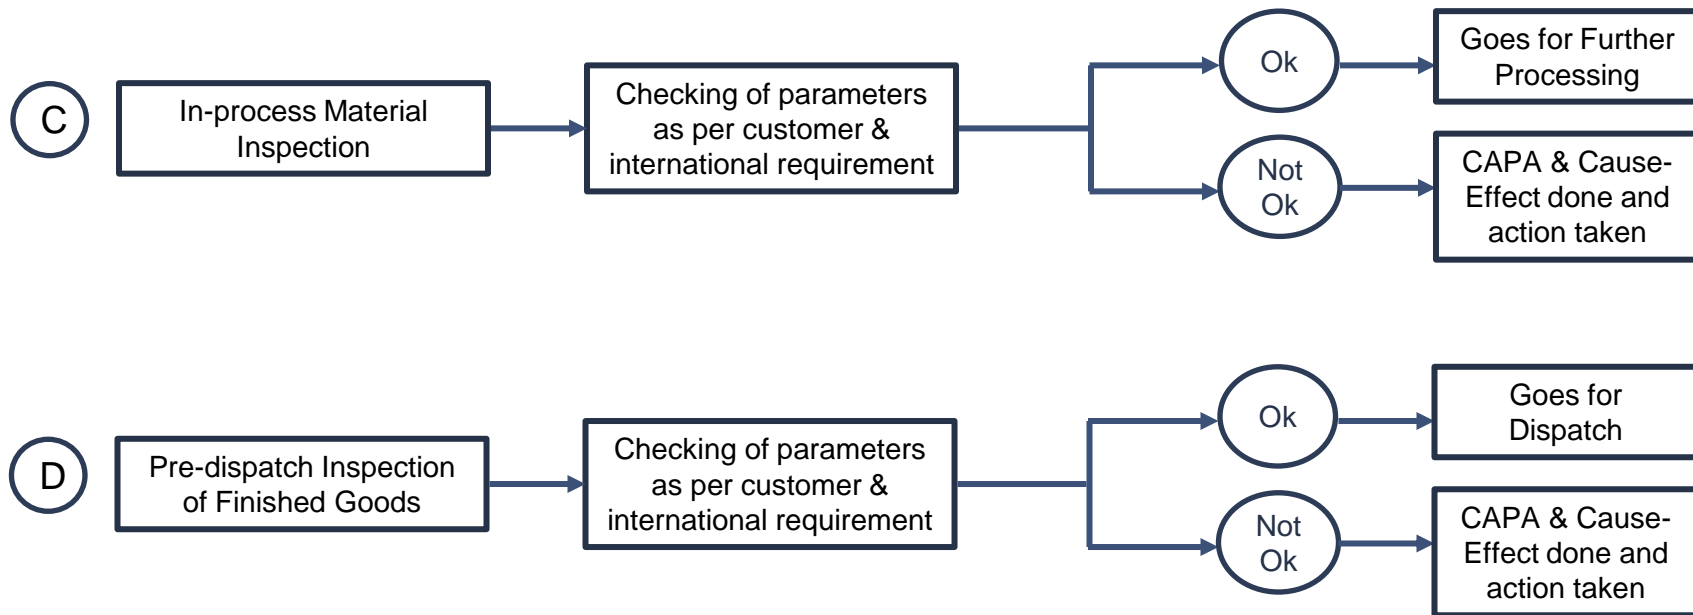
C

In-process Material Inspection

Checking of parameters as per customer & international requirement

Ok

Goes for Further Processing

Not Ok

CAPA & Cause-Effect done and action taken

D

Pre-dispatch Inspection of Finished Goods

Checking of parameters as per customer & international requirement

Ok

Goes for Dispatch

Not Ok

CAPA & Cause-Effect done and action taken